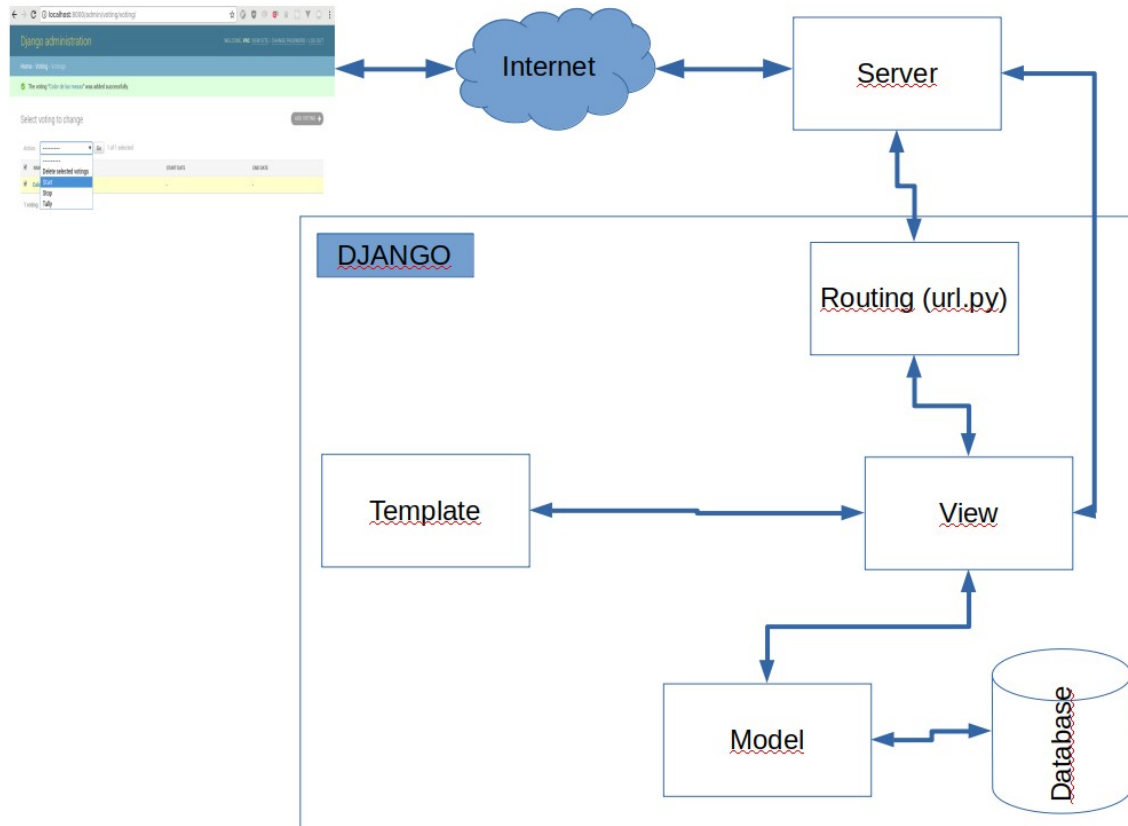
localhost:8080/admin/voting/voting/

Django administration

WELCOME, ### VIEW SITE / CHANGE PASSWORD / LOG OUT

Home › Voting › Votings

The voting "Color de los mesas" was added successfully.

Select voting to change

ADD VOTING +

Action: --------- Go 1 of 1 selected

---------
Delete selected votings
Start
Stop
Tally

START DATE END DATE

1 voting

Internet

Server

DJANGO

Routing (url.py)

Template

View

Model

Database